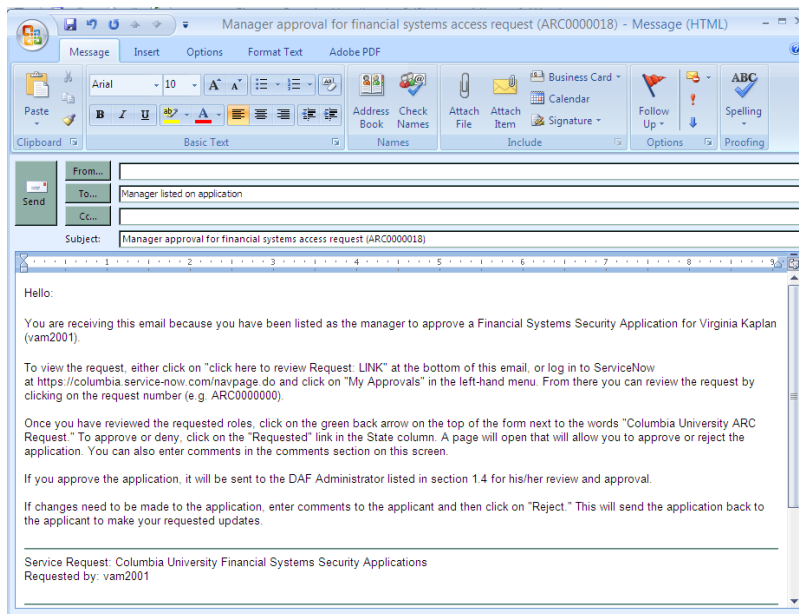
Manager approval for financial systems access request (ARC0000018) - Message (HTML)

Message Insert Options Format Text Adobe PDF

Paste
Clipboard
Arial 10
Basic Text
Address Book Check Names
Names
Attach File Attach Item
Business Card Calendar Signature
Include
Follow Up
Options
Spelling
Proofing

Send
From...
To... Manager listed on application
Cc...
Subject: Manager approval for financial systems access request (ARC0000018)

Hello:

You are receiving this email because you have been listed as the manager to approve a Financial Systems Security Application for Virginia Kaplan (vam2001).

To view the request, either click on "click here to review Request: LINK" at the bottom of this email, or log in to ServiceNow at https://columbia.service-now.com/navpage.do and click on "My Approvals" in the left-hand menu. From there you can review the request by clicking on the request number (e.g. ARC0000000).

Once you have reviewed the requested roles, click on the green back arrow on the top of the form next to the words "Columbia University ARC Request." To approve or deny, click on the "Requested" link in the State column. A page will open that will allow you to approve or reject the application. You can also enter comments in the comments section on this screen.

If you approve the application, it will be sent to the DAF Administrator listed in section 1.4 for his/her review and approval.

If changes need to be made to the application, enter comments to the applicant and then click on "Reject." This will send the application back to the applicant to make your requested updates.

Service Request: Columbia University Financial Systems Security Applications
Requested by: vam2001